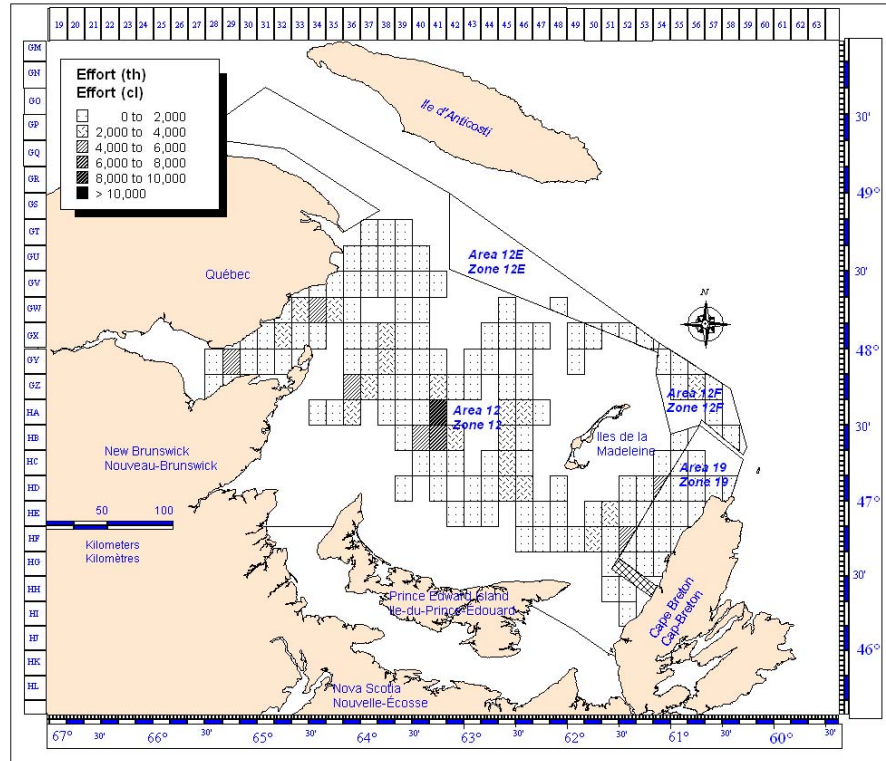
19 20 21 22 23 24 25 26 27 28 29 30 31 32 33 34 35 36 37 38 39 40 41 42 43 44 45 46 47 48 49 50 51 52 53 54 55 56 57 58 59 60 61 62 63

GM
GN
GO
GP
GQ
GR
GS
GT
GU
GV
GW
GX
GY
GZ
HA
HB
HC
HD
HE
HF
HG
HH
HI
HJ
HK
HL

Effort (th)
Effort (cl)
0 to 2,000
2,000 to 4,000
4,000 to 6,000
6,000 to 8,000
8,000 to 10,000
> 10,000

Ile d'Anticosti

Québec

Area 12E
Zone 12E

N

Area 12
Zone 12

Area 12F
Zone 12F

Iles de la Madeleine

Area 19
Zone 19

New Brunswick
Nouveau-Brunswick

50 100
Kilometers
Kilomètres

Prince Edward Island
Ile-du-Prince-Édouard

Cape Breton
Cap-Breton

Nova Scotia
Nouvelle-Écosse

30'
49°
30'
48°
30'
47°
30'
46°

67° 30' 66° 30' 65° 30' 64° 30' 63° 30' 62° 30' 61° 30' 60° 30'